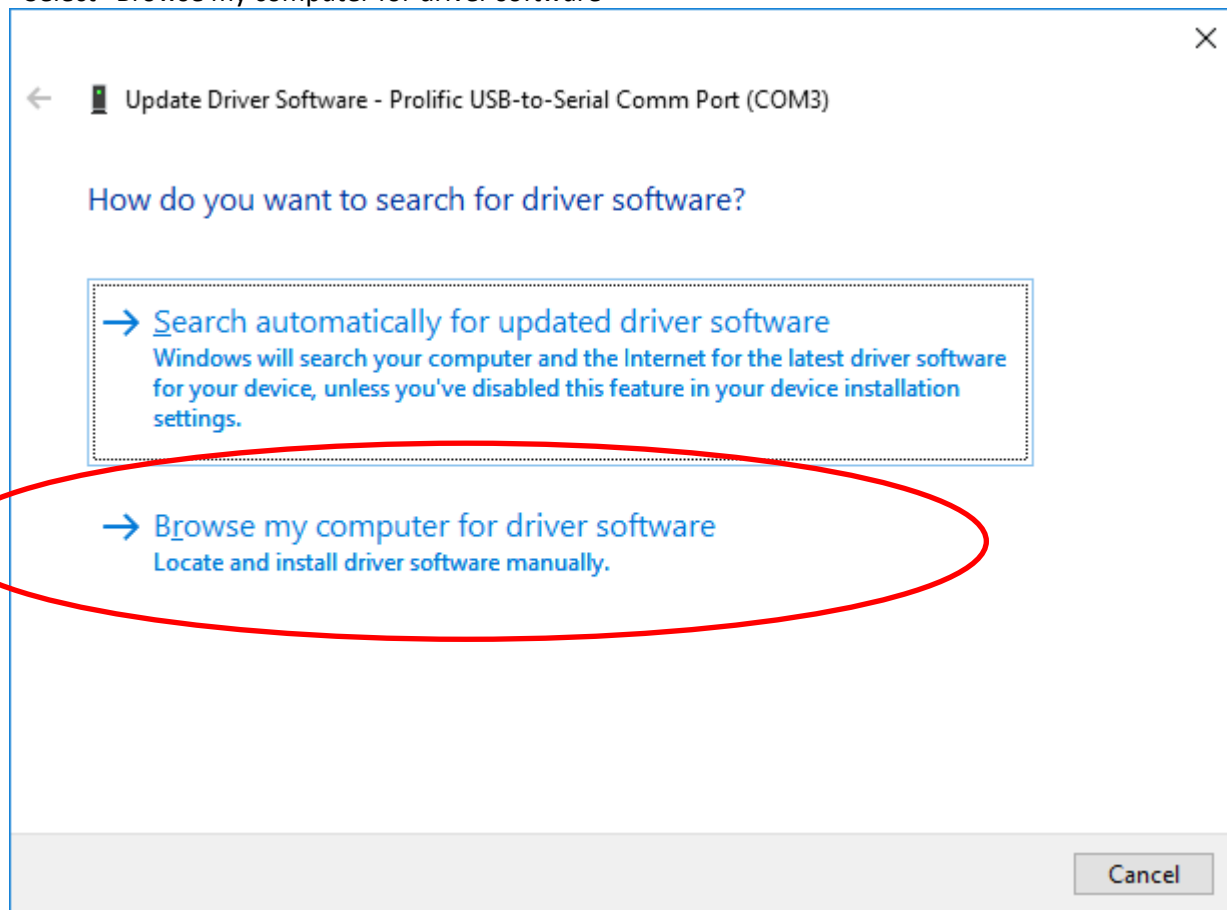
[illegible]

Update Driver Software - Prolific USB-to-Serial Comm Port (COM3)

How do you want to search for driver software?

→ Search automatically for updated driver software
Windows will search your computer and the Internet for the latest driver software for your device, unless you've disabled this feature in your device installation settings.

→ Browse my computer for driver software
Locate and install driver software manually.

Cancel